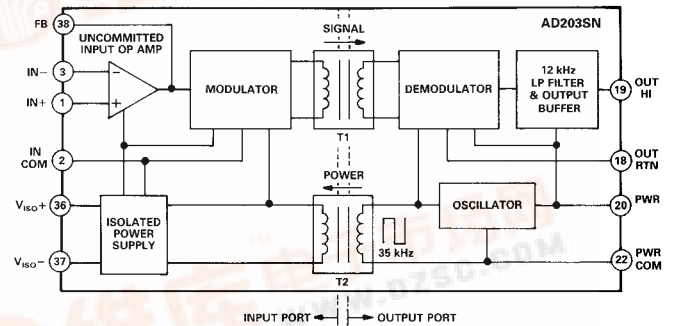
FB 38

UNCOMMITTED INPUT OP AMP

AD203SN

SIGNAL

IN− 3

IN+ 1

−

+

MODULATOR

DEMODULATOR

12 kHz LP FILTER & OUTPUT BUFFER

19 OUT HI

T1

IN COM 2

18 OUT RTN

POWER

$V_{ISO}+$ 36

ISOLATED POWER SUPPLY

OSCILLATOR

20 PWR

35 kHz

$V_{ISO}-$ 37

22 PWR COM

T2

INPUT PORT

OUTPUT PORT

www.07sc.com